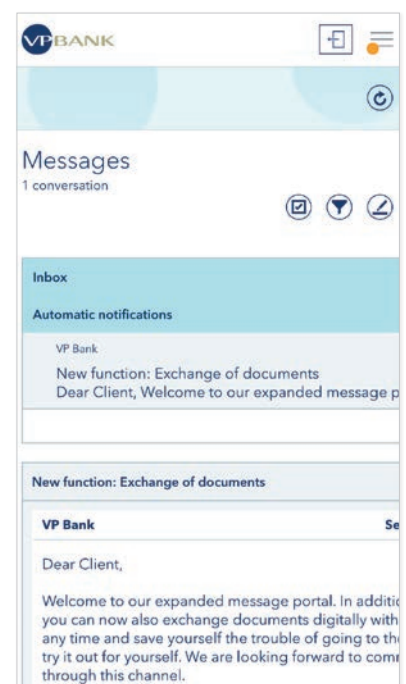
VP BANK

Messages
1 conversation

Inbox

Automatic notifications

VP Bank
New function: Exchange of documents
Dear Client, Welcome to our expanded message p

New function: Exchange of documents

VP Bank
Se

Dear Client,

Welcome to our expanded message portal. In additi you can now also exchange documents digitally with any time and save yourself the trouble of going to th try it out for yourself. We are looking forward to com through this channel.